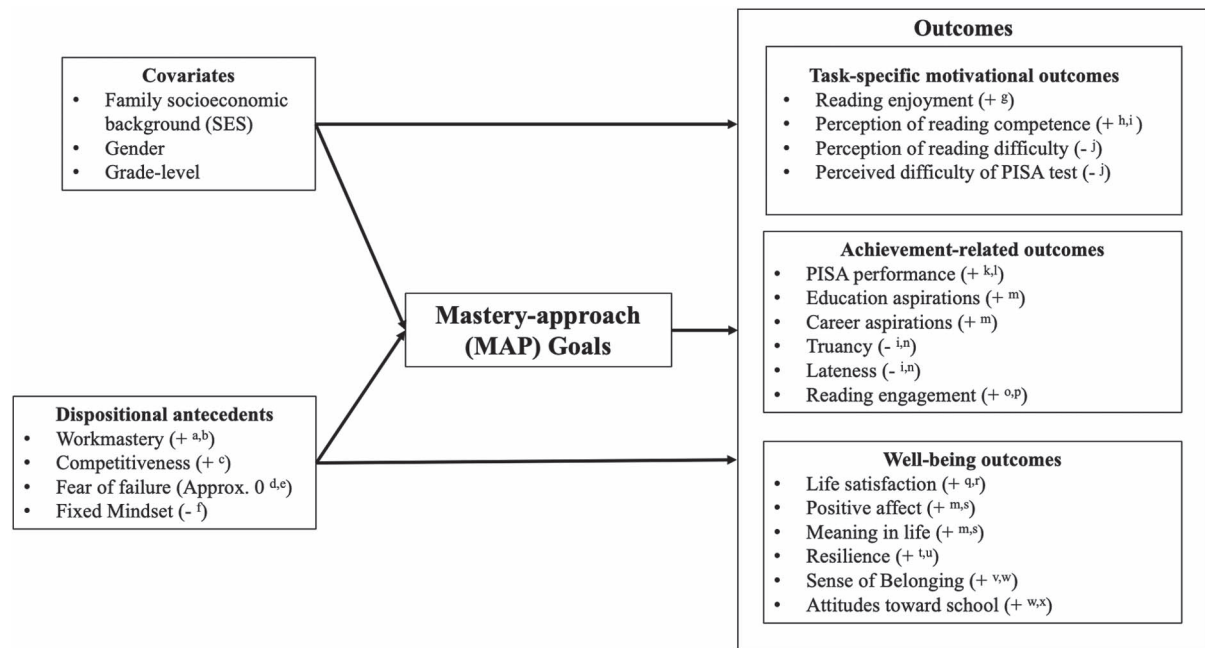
Covariates
- Family socioeconomic background (SES)
- Gender
- Grade-level

Dispositional antecedents
- Workmastery (+ $^{a,b}$)
- Competitiveness (+ $^{c}$)
- Fear of failure (Approx. 0 $^{d,e}$)
- Fixed Mindset (- $^{f}$)

Mastery-approach (MAP) Goals

Outcomes

Task-specific motivational outcomes
- Reading enjoyment (+ $^{g}$)
- Perception of reading competence (+ $^{h,i}$)
- Perception of reading difficulty (- $^{j}$)
- Perceived difficulty of PISA test (- $^{j}$)

Achievement-related outcomes
- PISA performance (+ $^{k,l}$)
- Education aspirations (+ $^{m}$)
- Career aspirations (+ $^{m}$)
- Truancy (- $^{i,n}$)
- Lateness (- $^{i,n}$)
- Reading engagement (+ $^{o,p}$)

Well-being outcomes
- Life satisfaction (+ $^{q,r}$)
- Positive affect (+ $^{m,s}$)
- Meaning in life (+ $^{m,s}$)
- Resilience (+ $^{t,u}$)
- Sense of Belonging (+ $^{v,w}$)
- Attitudes toward school (+ $^{w,x}$)